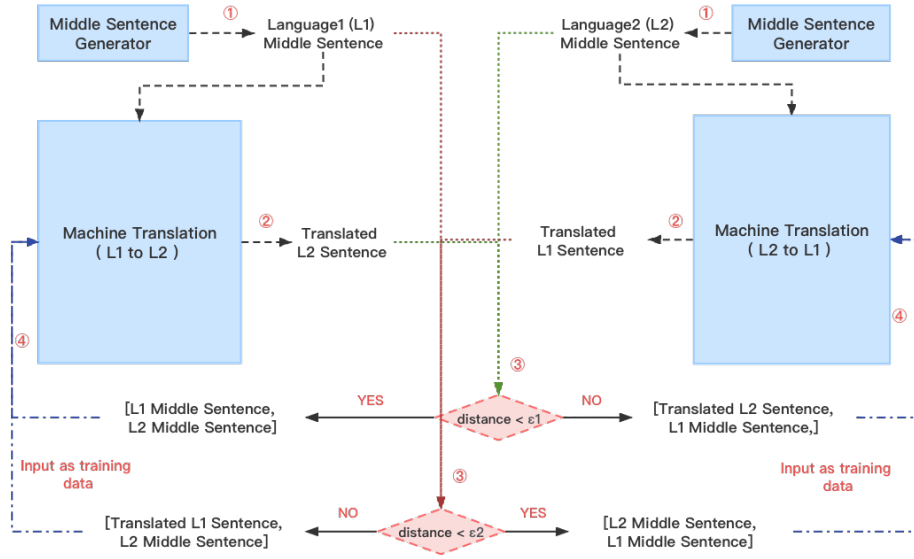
Middle Sentence Generator

①

Language1 (L1) Middle Sentence

Language2 (L2) Middle Sentence

①

Middle Sentence Generator

Machine Translation ( L1 to L2 )

②

Translated L2 Sentence

Translated L1 Sentence

②

Machine Translation ( L2 to L1 )

④

④

③

[L1 Middle Sentence, L2 Middle Sentence]

YES

distance < ε1

NO

[Translated L2 Sentence, L1 Middle Sentence,]

Input as training data

Input as training data

③

[Translated L1 Sentence, L2 Middle Sentence]

NO

distance < ε2

YES

[L2 Middle Sentence, L1 Middle Sentence]